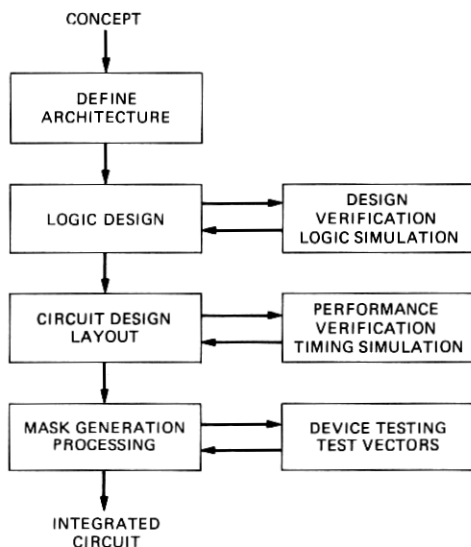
CONCEPT

DEFINE ARCHITECTURE

LOGIC DESIGN

DESIGN VERIFICATION LOGIC SIMULATION

CIRCUIT DESIGN LAYOUT

PERFORMANCE VERIFICATION TIMING SIMULATION

MASK GENERATION PROCESSING

DEVICE TESTING TEST VECTORS

INTEGRATED CIRCUIT